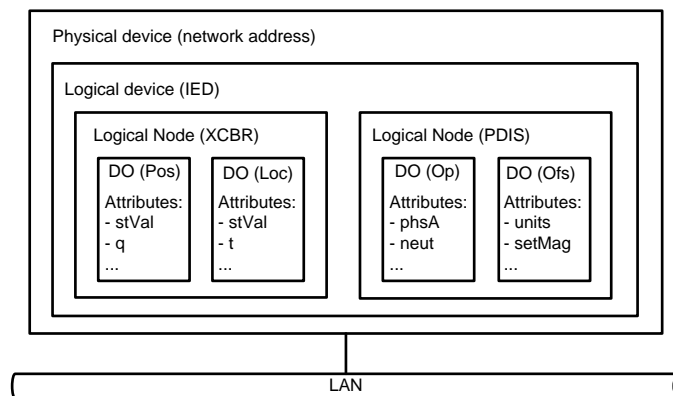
Physical device (network address)

Logical device (IED)

Logical Node (XCBR)

DO (Pos)

Attributes:
- stVal
- q
...

DO (Loc)

Attributes:
- stVal
- t
...

Logical Node (PDIS)

DO (Op)

Attributes:
- phsA
- neut
...

DO (Ofs)

Attributes:
- units
- setMag
...

LAN